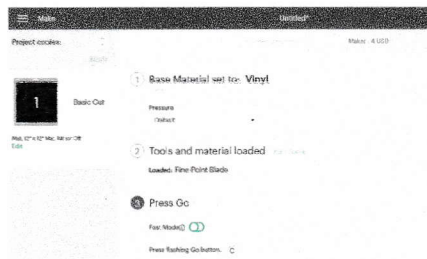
Make

Untitled*

Project copies:

Make: 4 USD

1

Basic Cut

Mat, 12" x 12" Mat, Mirror Off
Edit

1 Base Material set to: Vinyl

Pressure
Default

2 Tools and material loaded

Loaded: Fine Point Blade

3 Press Go

Fast Mode

Press flashing Go button. C